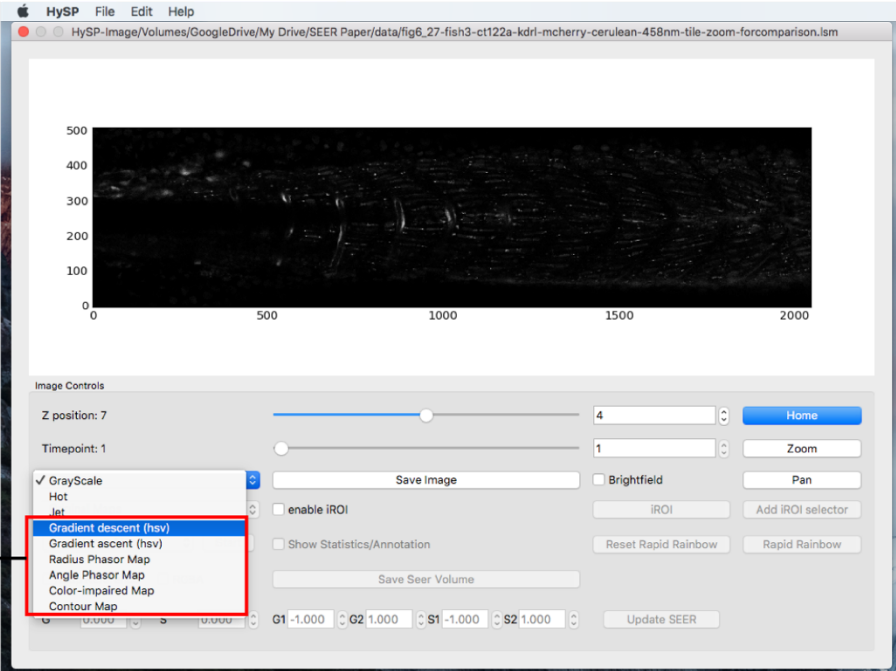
HySP File Edit Help

HySP-Image/Volumes/GoogleDrive/My Drive/SEER Paper/data/fig6_27-fish3-ct122a-kdrl-mcherry-cerulean-458nm-tile-zoom-forcomparison.lsm

500
400
300
200
100
0
0 500 1000 1500 2000

Image Controls

Z position: 7
4
Home

Timepoint: 1
1
Zoom

✓ GrayScale
Hot
Jet
Gradient descent (hsv)
Gradient ascent (hsv)
Radius Phasor Map
Angle Phasor Map
Color-impaired Map
Contour Map

Save Image
Brightfield
Pan

enable iROI
iROI
Add iROI selector

Show Statistics/Annotation
Reset Rapid Rainbow
Rapid Rainbow

Save Seer Volume

G 0.000 S 0.000 G1 -1.000 G2 1.000 S1 -1.000 S2 1.000
Update SEER